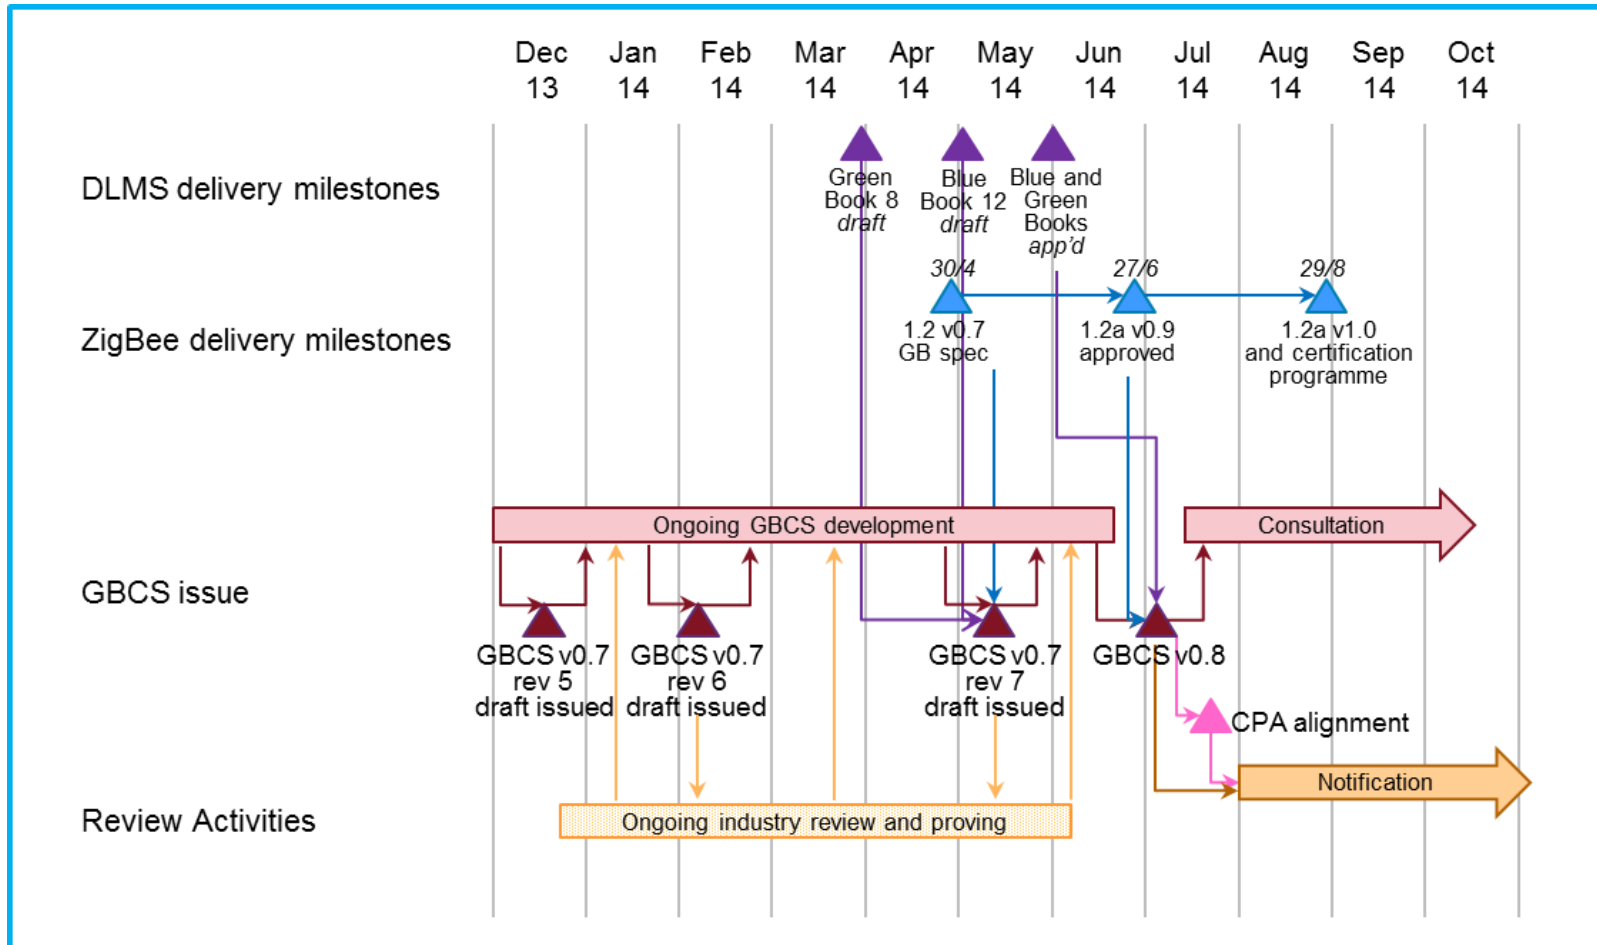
Dec 13 Jan 14 Feb 14 Mar 14 Apr 14 May 14 Jun 14 Jul 14 Aug 14 Sep 14 Oct 14

DLMS delivery milestones

Green Book 8 *draft*

Blue Book 12 *draft*

Blue and Green Books *app'd*

ZigBee delivery milestones

30/4

27/6

29/8

1.2 v0.7 GB spec

1.2a v0.9 approved

1.2a v1.0 and certification programme

GBCS issue

Ongoing GBCS development

Consultation

GBCS v0.7 rev 5 draft issued

GBCS v0.7 rev 6 draft issued

GBCS v0.7 rev 7 draft issued

GBCS v0.8

CPA alignment

Notification

Review Activities

Ongoing industry review and proving